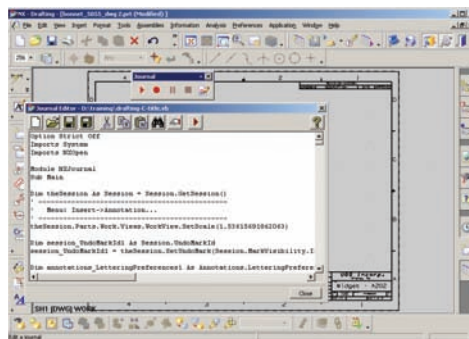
NX - Drafting - [bonnet_5855_dwg_1.prt (Modified)]
File Edit View Insert Format Tools Assemblies Information Analysis Preferences Application Window Help
Journal
Journal Editor - D:\training\drafting-C-title.vb
Option Strict Off
Imports System
Imports NXOpen

Module NXJournal
Sub Main

Dim theSession As Session = Session.GetSession()
' ----------------------------------------------
'   Menu: Insert->Annotation...
' ----------------------------------------------
theSession.Parts.Work.Views.WorkView.SetScale(1.53415891862043)

Dim session_UndoMarkId1 As Session.UndoMarkId
session_UndoMarkId1 = theSession.SetUndoMark(Session.MarkVisibility.I

Dim annotationLetteringPreferences1 As Annotations.LetteringPrefere
Close
SH1 (DWG) WORK
Widget